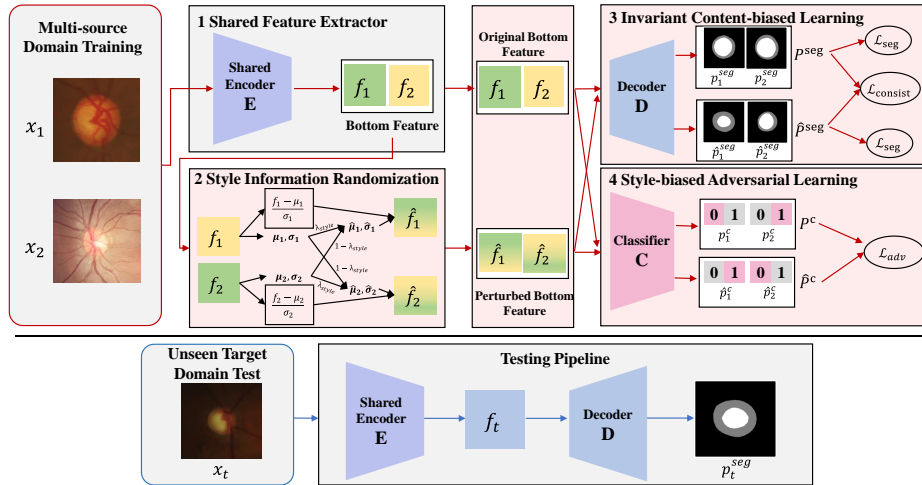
Multi-source Domain Training

$x_1$

$x_2$

1 Shared Feature Extractor

Shared Encoder E

$f_1$ $f_2$

Bottom Feature

2 Style Information Randomization

$f_1$

$f_2$

$\frac{f_1-\mu_1}{\sigma_1}$

$\mu_1, \sigma_1$

$\mu_2, \sigma_2$

$\frac{f_2-\mu_2}{\sigma_2}$

$\lambda_{style}$

$1-\lambda_{style}$

$1-\lambda_{style}$

$\lambda_{style}$

$\hat{\mu}_1, \hat{\sigma}_1$

$\hat{\mu}_2, \hat{\sigma}_2$

$\hat{f}_1$

$\hat{f}_2$

Original Bottom Feature

$f_1$ $f_2$

$\hat{f}_1$ $\hat{f}_2$

Perturbed Bottom Feature

3 Invariant Content-biased Learning

Decoder D

$p_1^{seg}$ $p_2^{seg}$

$P^{seg}$

$\hat{p}_1^{seg}$ $\hat{p}_2^{seg}$

$\hat{P}^{seg}$

$\mathcal{L}_{seg}$

$\mathcal{L}_{consist}$

$\mathcal{L}_{seg}$

4 Style-biased Adversarial Learning

Classifier C

0 1 0 1

$p_1^c$ $p_2^c$

$P^c$

0 1 0 1

$\hat{p}_1^c$ $\hat{p}_2^c$

$\hat{P}^c$

$\mathcal{L}_{adv}$

Unseen Target Domain Test

$x_t$

Testing Pipeline

Shared Encoder E

$f_t$

Decoder D

$p_t^{seg}$